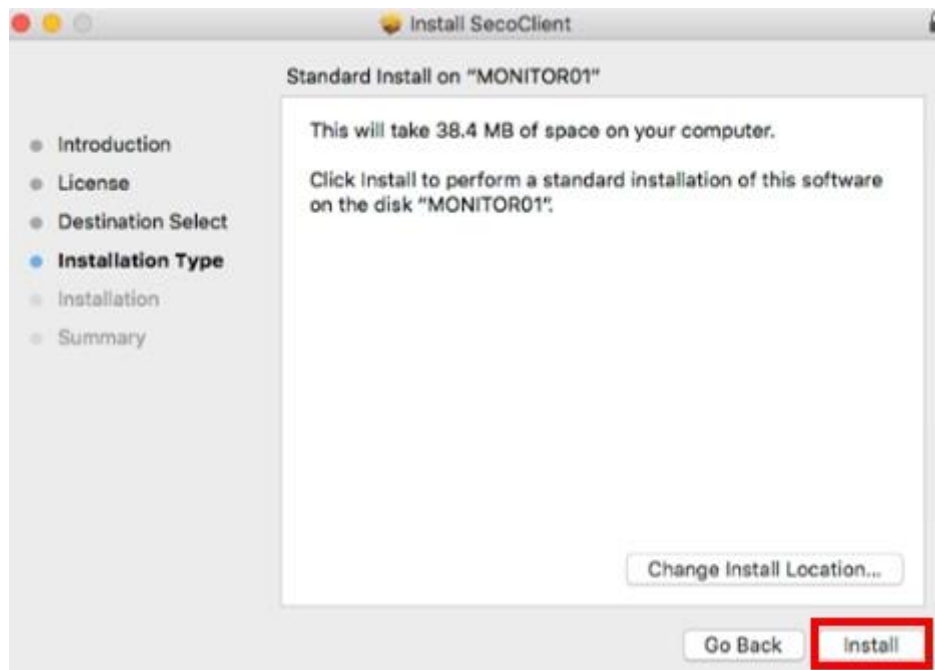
Install SecoClient

Standard Install on "MONITOR01"

Introduction
License
Destination Select
Installation Type
Installation
Summary

This will take 38.4 MB of space on your computer.

Click Install to perform a standard installation of this software on the disk "MONITOR01".

Change Install Location...

Go Back
Install